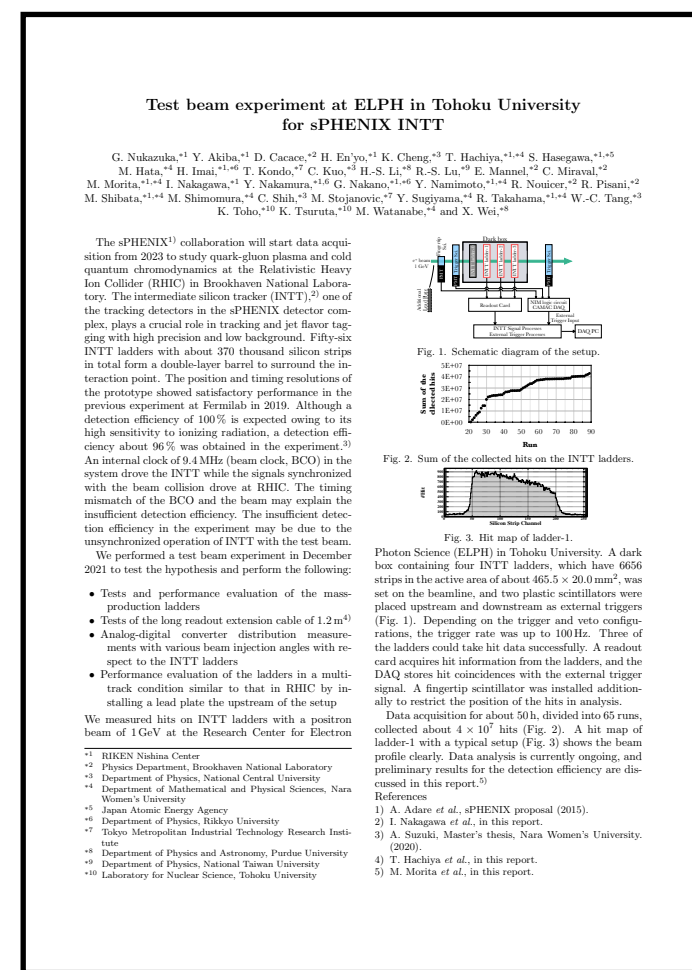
Test beam experiment at ELPH in Tohoku University for sPHENIX INTT

G. Nukazuka,*1 Y. Akiba,*1 D. Cacace,*2 H. En'yo,*1 K. Cheng,*3 T. Hachiya,*1,*4 S. Hasegawa,*1,*5 M. Hata,*4 H. Imai,*1,*6 T. Kondo,*7 C. Kuo,*3 H.-S. Li,*8 R.-S. Lu,*9 E. Mannel,*2 C. Miraval,*2 M. Morita,*1,*4 I. Nakagawa,*1 Y. Nakamura,*1,6 G. Nakano,*1,*6 Y. Namimoto,*1,*4 R. Nouicer,*2 R. Pisani,*2 M. Shibata,*1,*4 M. Shimomura,*4 C. Shih,*3 M. Stojanovic,*7 Y. Sugiyama,*4 R. Takahama,*1,*4 W.-C. Tang,*3 K. Toho,*10 K. Tsuruta,*10 M. Watanabe,*4 and X. Wei,*8

The sPHENIX$^{1)}$ collaboration will start data acquisition from 2023 to study quark-gluon plasma and cold quantum chromodynamics at the Relativistic Heavy Ion Collider (RHIC) in Brookhaven National Laboratory. The intermediate silicon tracker (INTT),$^{2)}$ one of the tracking detectors in the sPHENIX detector complex, plays a crucial role in tracking and jet flavor tagging with high precision and low background. Fifty-six INTT ladders with about 370 thousand silicon strips in total form a double-layer barrel to surround the interaction point. The position and timing resolutions of the prototype showed satisfactory performance in the previous experiment at Fermilab in 2019. Although a detection efficiency of 100 % is expected owing to its high sensitivity to ionizing radiation, a detection efficiency about 96 % was obtained in the experiment.$^{3)}$ An internal clock of 9.4 MHz (beam clock, BCO) in the system drove the INTT while the signals synchronized with the beam collision drove at RHIC. The timing mismatch of the BCO and the beam may explain the insufficient detection efficiency. The insufficient detection efficiency in the experiment may be due to the unsynchronized operation of INTT with the test beam.

We performed a test beam experiment in December 2021 to test the hypothesis and perform the following:

• Tests and performance evaluation of the mass-production ladders
• Tests of the long readout extension cable of 1.2 m$^{4)}$
• Analog-digital converter distribution measurements with various beam injection angles with respect to the INTT ladders
• Performance evaluation of the ladders in a multi-track condition similar to that in RHIC by installing a lead plate the upstream of the setup

We measured hits on INTT ladders with a positron beam of 1 GeV at the Research Center for Electron

*1 RIKEN Nishina Center
*2 Physics Department, Brookhaven National Laboratory
*3 Department of Physics, National Central University
*4 Department of Mathematical and Physical Sciences, Nara Women's University
*5 Japan Atomic Energy Agency
*6 Department of Physics, Rikkyo University
*7 Tokyo Metropolitan Industrial Technology Research Institute
*8 Department of Physics and Astronomy, Purdue University
*9 Department of Physics, National Taiwan University
*10 Laboratory for Nuclear Science, Tohoku University

Dark box
$e^+$ beam 1 GeV
Readout Card
NIM logic circuit CAMAC DAQ
External Trigger Input
INTT Signal Processor External Trigger Processor
DAQ PC

Fig. 1. Schematic diagram of the setup.

Sum of the collected hits
5E+07
4E+07
3E+07
2E+07
1E+07
0E+00
20 30 40 50 60 70 80 90
Run

Fig. 2. Sum of the collected hits on the INTT ladders.

Silicon Strip Channel

Fig. 3. Hit map of ladder-1.

Photon Science (ELPH) in Tohoku University. A dark box containing four INTT ladders, which have 6656 strips in the active area of about $465.5 \times 20.0\,\text{mm}^2$, was set on the beamline, and two plastic scintillators were placed upstream and downstream as external triggers (Fig. 1). Depending on the trigger and veto configurations, the trigger rate was up to 100 Hz. Three of the ladders could take hit data successfully. A readout card acquires hit information from the ladders, and the DAQ stores hit coincidences with the external trigger signal. A fingertip scintillator was installed additionally to restrict the position of the hits in analysis.

Data acquisition for about 50 h, divided into 65 runs, collected about $4 \times 10^7$ hits (Fig. 2). A hit map of ladder-1 with a typical setup (Fig. 3) shows the beam profile clearly. Data analysis is currently ongoing, and preliminary results for the detection efficiency are discussed in this report.$^{5)}$

References
1) A. Adare et al., sPHENIX proposal (2015).
2) I. Nakagawa et al., in this report.
3) A. Suzuki, Master's thesis, Nara Women's University. (2020).
4) T. Hachiya et al., in this report.
5) M. Morita et al., in this report.